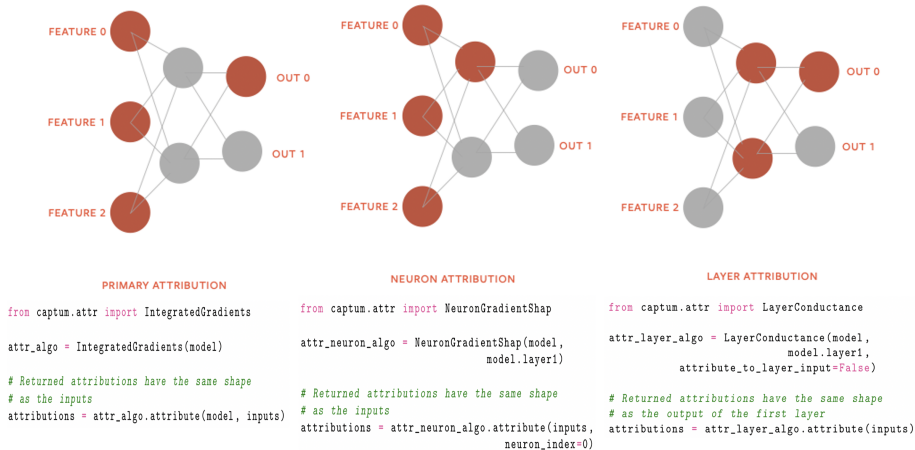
FEATURE 0
FEATURE 1
FEATURE 2
OUT 0
OUT 1

PRIMARY ATTRIBUTION

from captum.attr import IntegratedGradients

attr_algo = IntegratedGradients(model)

# Returned attributions have the same shape
# as the inputs
attributions = attr_algo.attribute(model, inputs)

FEATURE 0
FEATURE 1
FEATURE 2
OUT 0
OUT 1

NEURON ATTRIBUTION

from captum.attr import NeuronGradientShap

attr_neuron_algo = NeuronGradientShap(model,
model.layer1)

# Returned attributions have the same shape
# as the inputs
attributions = attr_neuron_algo.attribute(inputs,
neuron_index=0)

FEATURE 0
FEATURE 1
FEATURE 2
OUT 0
OUT 1

LAYER ATTRIBUTION

from captum.attr import LayerConductance

attr_layer_algo = LayerConductance(model,
model.layer1,
attribute_to_layer_input=False)

# Returned attributions have the same shape
# as the output of the first layer
attributions = attr_layer_algo.attribute(inputs)